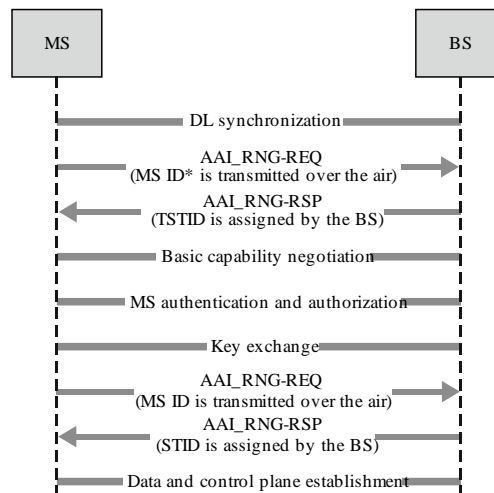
MS

BS

DL synchronization

AAI_RNG-REQ
(MS ID* is transmitted over the air)

AAI_RNG-RSP
(TSTID is assigned by the BS)

Basic capability negotiation

MS authentication and authorization

Key exchange

AAI_RNG-REQ
(MS ID is transmitted over the air)

AAI_RNG-RSP
(STID is assigned by the BS)

Data and control plane establishment